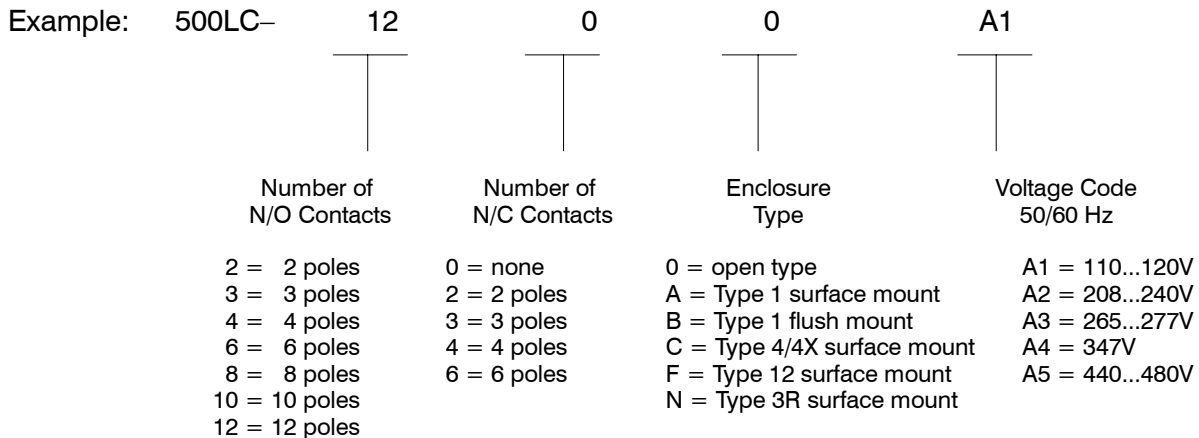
Example: 500LC– 12 0 0 A1

Number of N/O Contacts

2 = 2 poles
3 = 3 poles
4 = 4 poles
6 = 6 poles
8 = 8 poles
10 = 10 poles
12 = 12 poles

Number of N/C Contacts

0 = none
2 = 2 poles
3 = 3 poles
4 = 4 poles
6 = 6 poles

Enclosure Type

0 = open type
A = Type 1 surface mount
B = Type 1 flush mount
C = Type 4/4X surface mount
F = Type 12 surface mount
N = Type 3R surface mount

Voltage Code 50/60 Hz

A1 = 110...120V
A2 = 208...240V
A3 = 265...277V
A4 = 347V
A5 = 440...480V